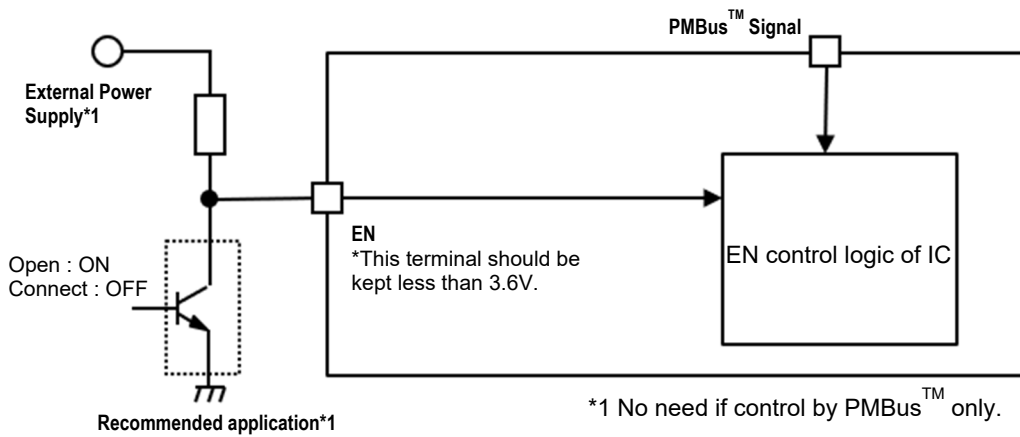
PMBus$^{TM}$ Signal

External Power Supply*1

EN
*This terminal should be kept less than 3.6V.

EN control logic of IC

Open : ON
Connect : OFF

Recommended application*1

*1 No need if control by PMBus$^{TM}$ only.